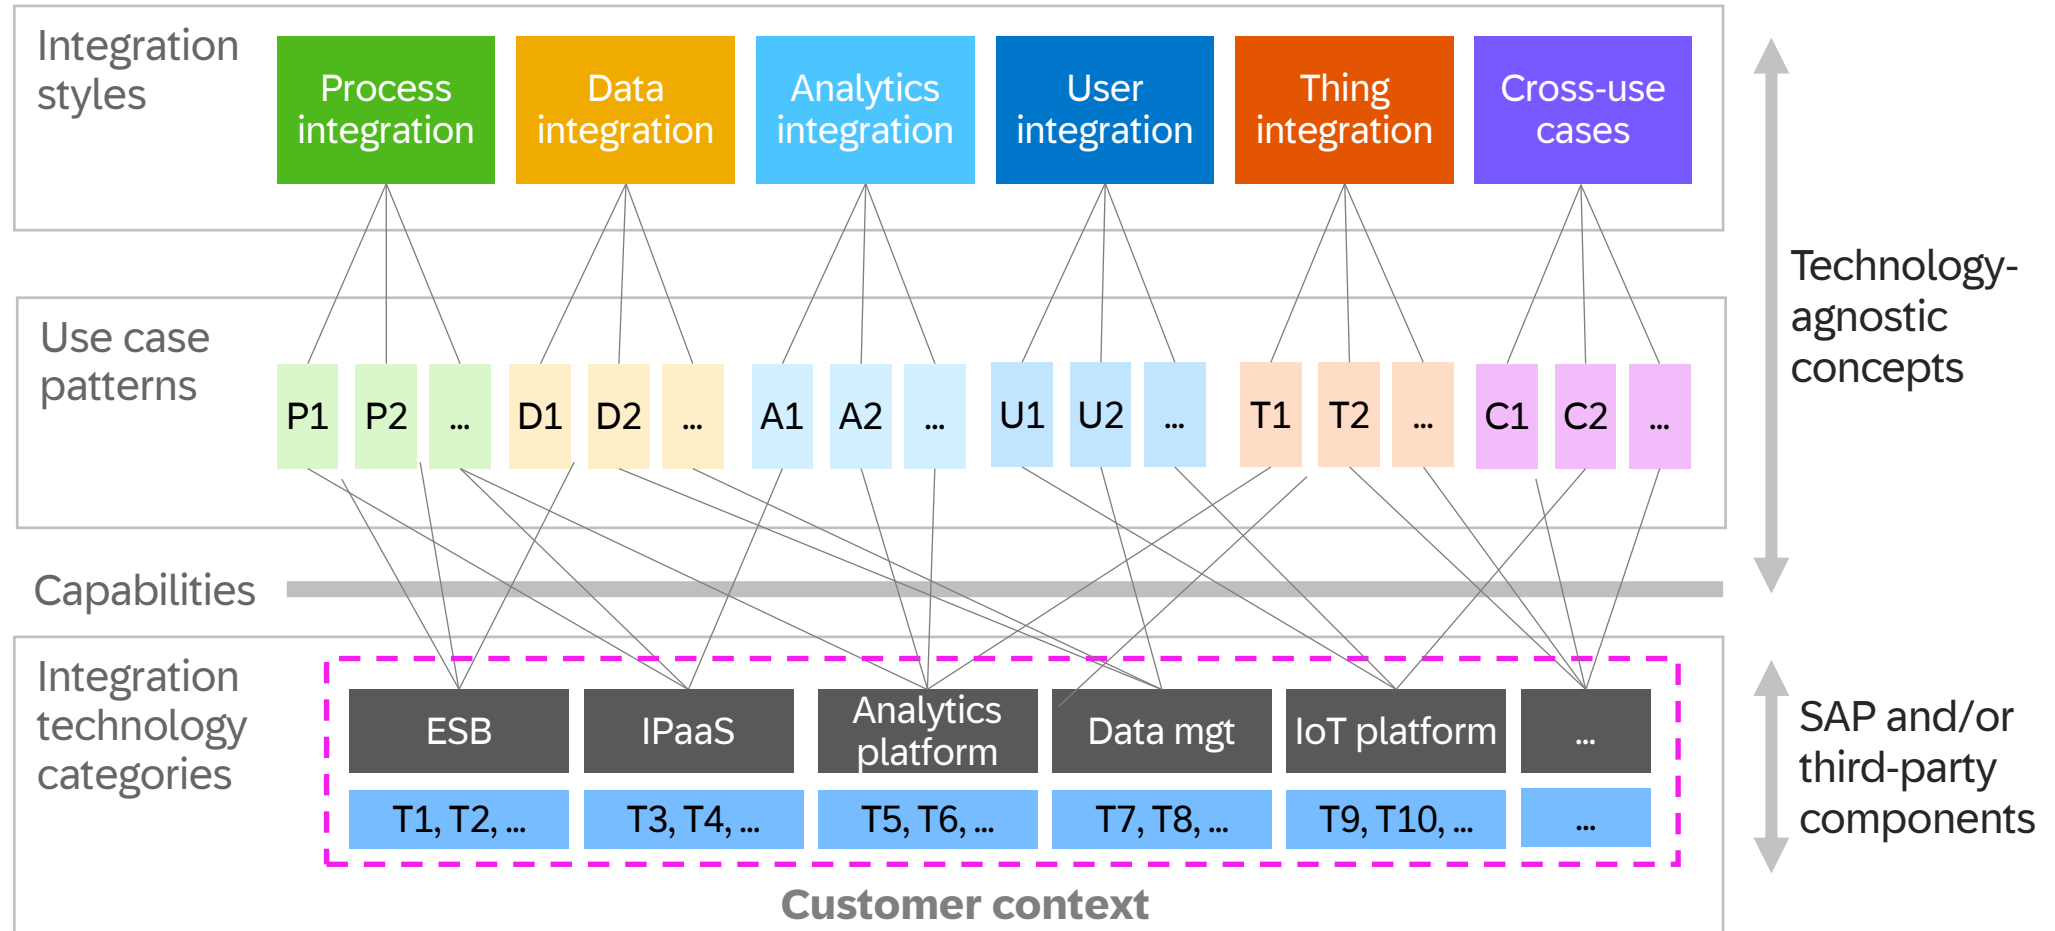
Integration styles

Process integration

Data integration

Analytics integration

User integration

Thing integration

Cross-use cases

Use case patterns

P1 P2 ... D1 D2 ... A1 A2 ... U1 U2 ... T1 T2 ... C1 C2 ...

Capabilities

Technology-agnostic concepts

Integration technology categories

ESB

IPaaS

Analytics platform

Data mgt

IoT platform

...

T1, T2, ...

T3, T4, ...

T5, T6, ...

T7, T8, ...

T9, T10, ...

...

SAP and/or third-party components

Customer context